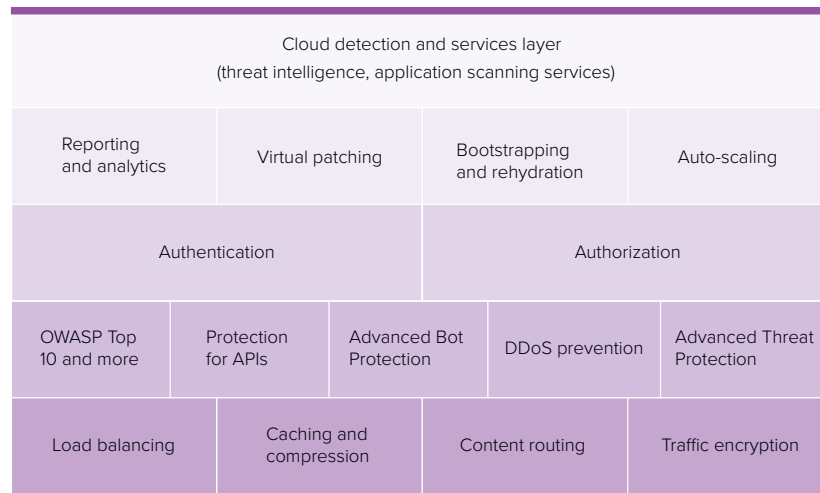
Cloud detection and services layer
(threat intelligence, application scanning services)

Reporting and analytics

Virtual patching

Bootstrapping and rehydration

Auto-scaling

Authentication

Authorization

OWASP Top 10 and more

Protection for APIs

Advanced Bot Protection

DDoS prevention

Advanced Threat Protection

Load balancing

Caching and compression

Content routing

Traffic encryption